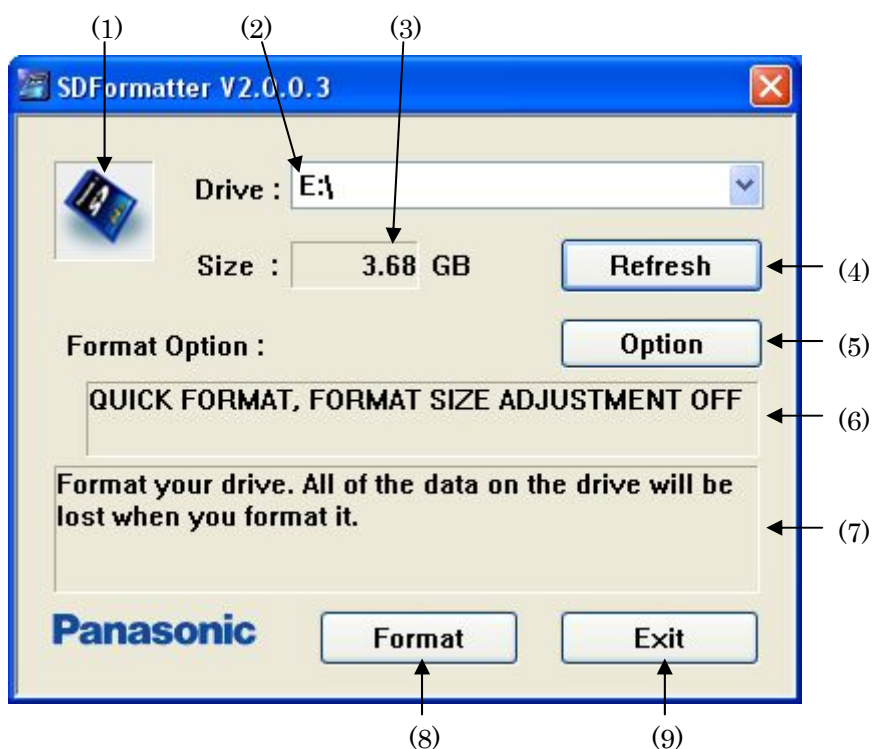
(1)
(2)
(3)

SDFormatter V2.0.0.3

Drive : E:\

Size : 3.68 GB

Refresh

(4)

Format Option :

Option

(5)

QUICK FORMAT, FORMAT SIZE ADJUSTMENT OFF

(6)

Format your drive. All of the data on the drive will be lost when you format it.

(7)

Panasonic

Format

Exit

(8)
(9)